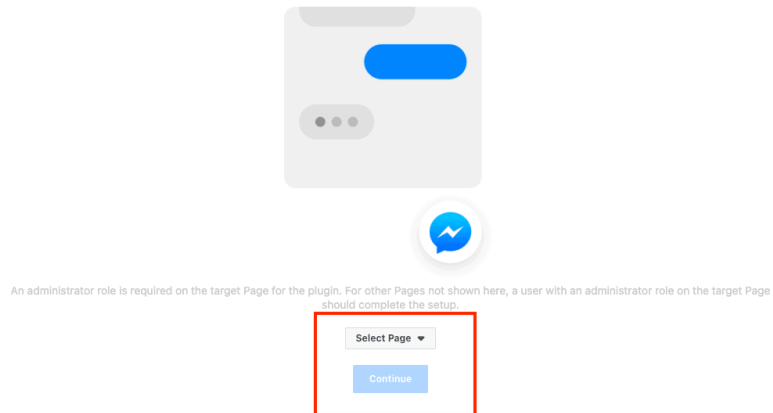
An administrator role is required on the target Page for the plugin. For other Pages not shown here, a user with an administrator role on the target Page should complete the setup.

Select Page

Continue